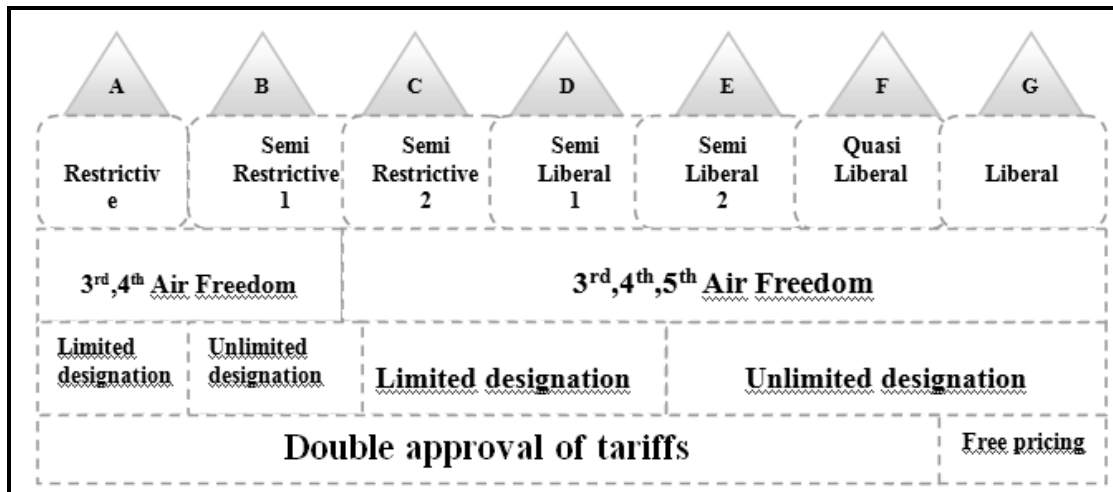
A B C D E F G

Restrictiv e

Semi Restrictive 1

Semi Restrictive 2

Semi Liberal 1

Semi Liberal 2

Quasi Liberal

Liberal

3$^{rd}$,4$^{th}$ Air Freedom

3$^{rd}$,4$^{th}$,5$^{th}$ Air Freedom

Limited designation

Unlimited designation

Limited designation

Unlimited designation

Double approval of tariffs

Free pricing